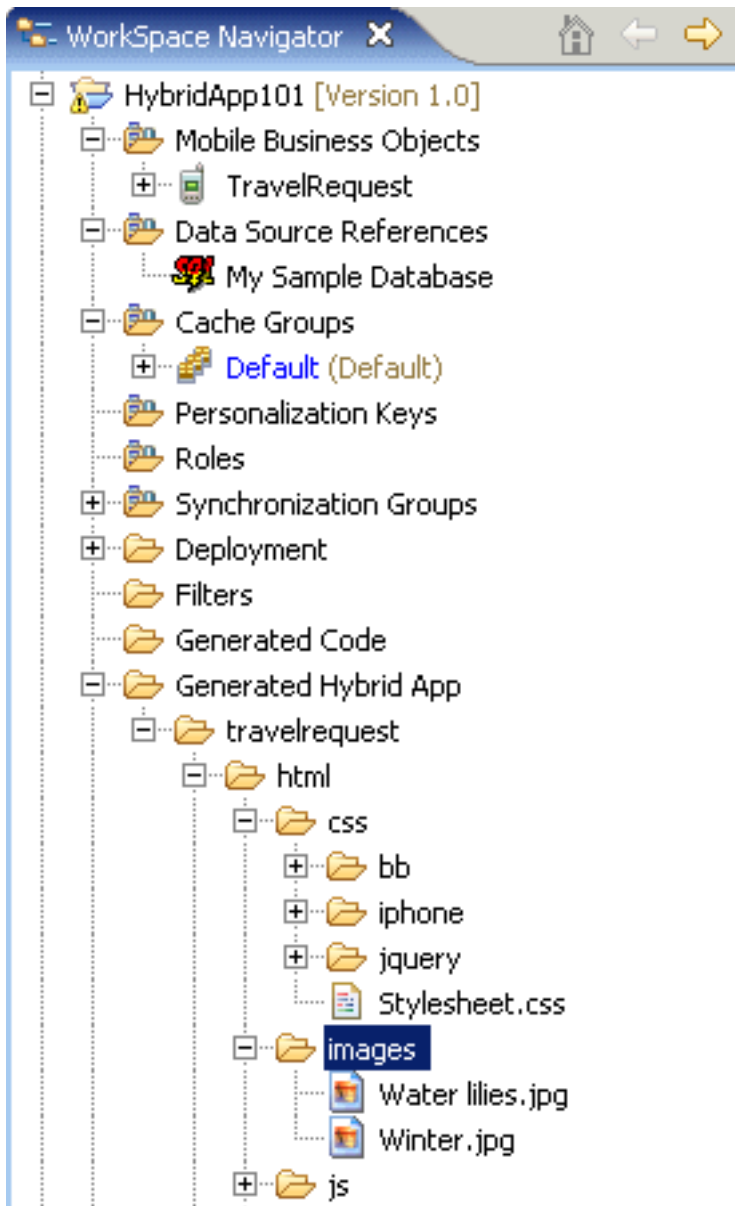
WorkSpace Navigator

HybridApp101 [Version 1.0]
Mobile Business Objects
TravelRequest
Data Source References
SQL My Sample Database
Cache Groups
Default (Default)
Personalization Keys
Roles
Synchronization Groups
Deployment
Filters
Generated Code
Generated Hybrid App
travelrequest
html
css
bb
iphone
jquery
Stylesheet.css
images
Water lilies.jpg
Winter.jpg
js